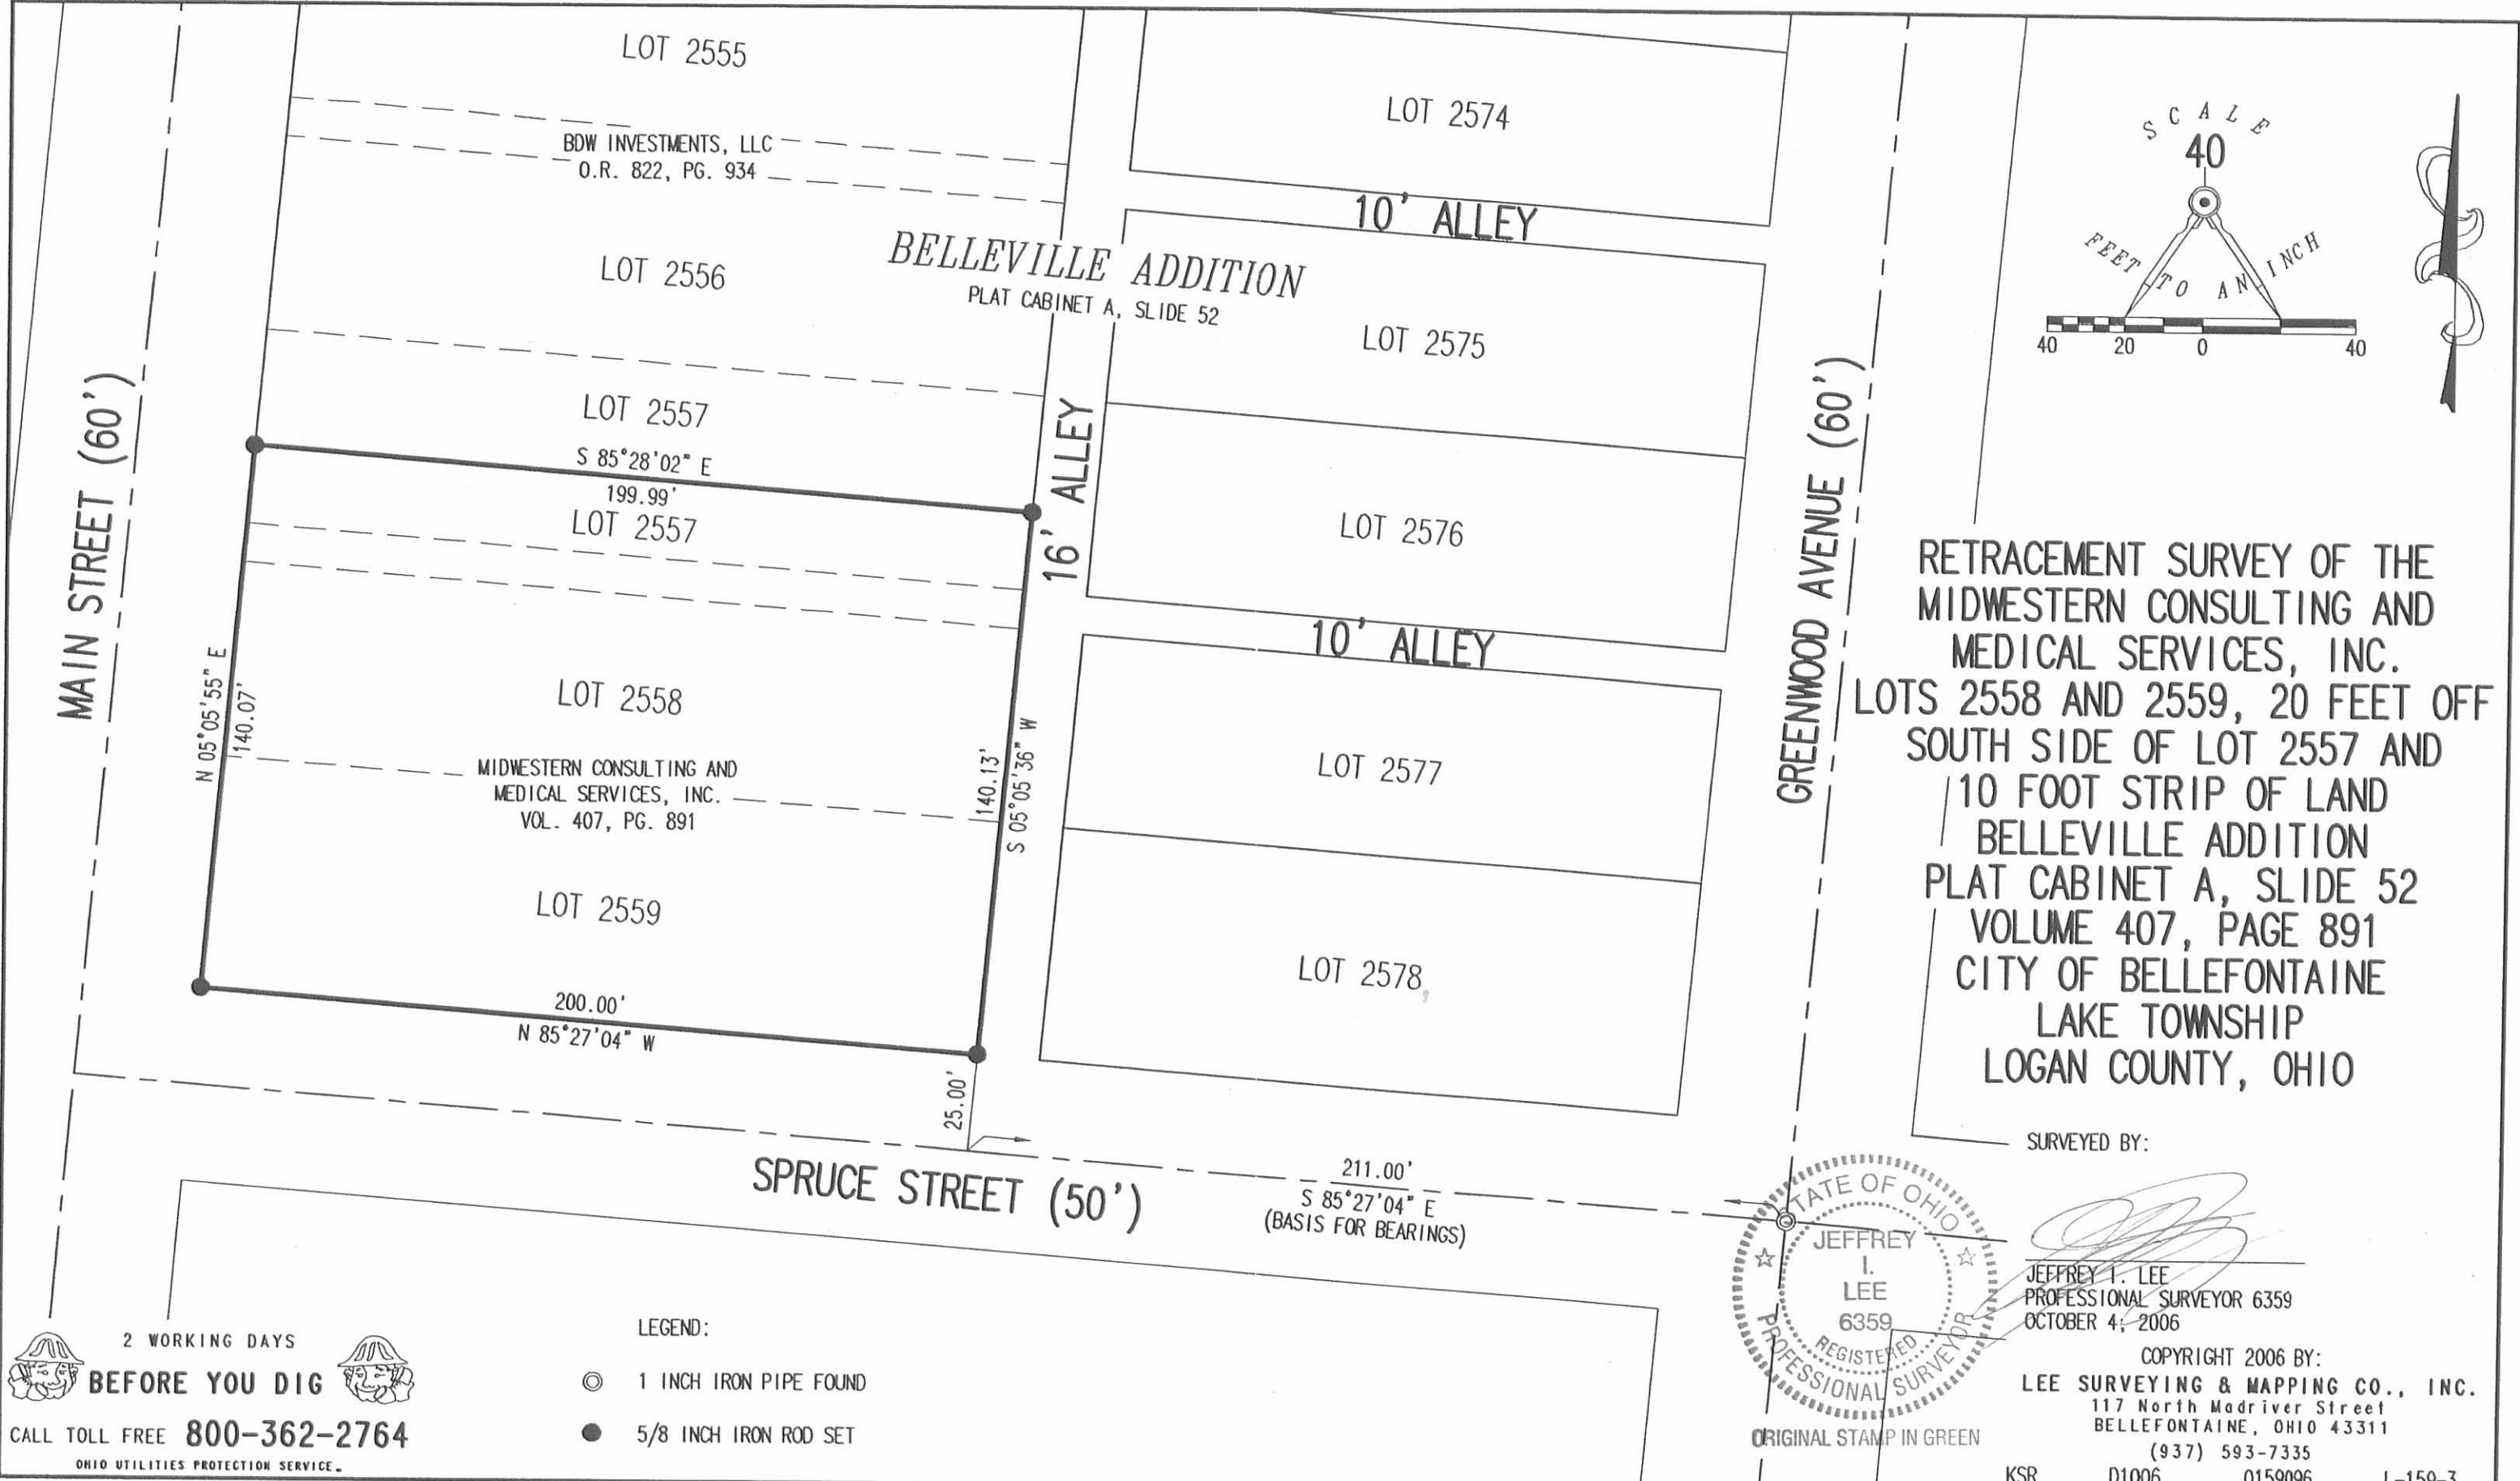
LOT 2555

BDW INVESTMENTS, LLC
O.R. 822, PG. 934

LOT 2556

BELLEVILLE ADDITION
PLAT CABINET A, SLIDE 52

LOT 2557

S 85°28'02" E
199.99'

LOT 2557

LOT 2558

MIDWESTERN CONSULTING AND
MEDICAL SERVICES, INC.
VOL. 407, PG. 891

LOT 2559

200.00'
N 85°27'04" W

N 05°05'55" E
140.07'

140.13'
S 05°05'36" W

25.00'

MAIN STREET (60')

LOT 2574

10' ALLEY

LOT 2575

16' ALLEY

LOT 2576

10' ALLEY

LOT 2577

LOT 2578

GREENWOOD AVENUE (60')

SPRUCE STREET (50')

211.00'
S 85°27'04" E
(BASIS FOR BEARINGS)

SCALE
40
FEET TO AN INCH
40 20 0 40

RETRACEMENT SURVEY OF THE
MIDWESTERN CONSULTING AND
MEDICAL SERVICES, INC.
LOTS 2558 AND 2559, 20 FEET OFF
SOUTH SIDE OF LOT 2557 AND
10 FOOT STRIP OF LAND
BELLEVILLE ADDITION
PLAT CABINET A, SLIDE 52
VOLUME 407, PAGE 891
CITY OF BELLEFONTAINE
LAKE TOWNSHIP
LOGAN COUNTY, OHIO

SURVEYED BY:

STATE OF OHIO
JEFFREY
I.
LEE
6359
REGISTERED
PROFESSIONAL SURVEYOR

ORIGINAL STAMP IN GREEN

JEFFREY I. LEE
PROFESSIONAL SURVEYOR 6359
OCTOBER 4, 2006

COPYRIGHT 2006 BY:
LEE SURVEYING & MAPPING CO., INC.
117 North Madriver Street
BELLEFONTAINE, OHIO 43311
(937) 593-7335

KSR D1006 0159006 L-159-3

2 WORKING DAYS
BEFORE YOU DIG
CALL TOLL FREE 800-362-2764
OHIO UTILITIES PROTECTION SERVICE.

LEGEND:
1 INCH IRON PIPE FOUND
5/8 INCH IRON ROD SET